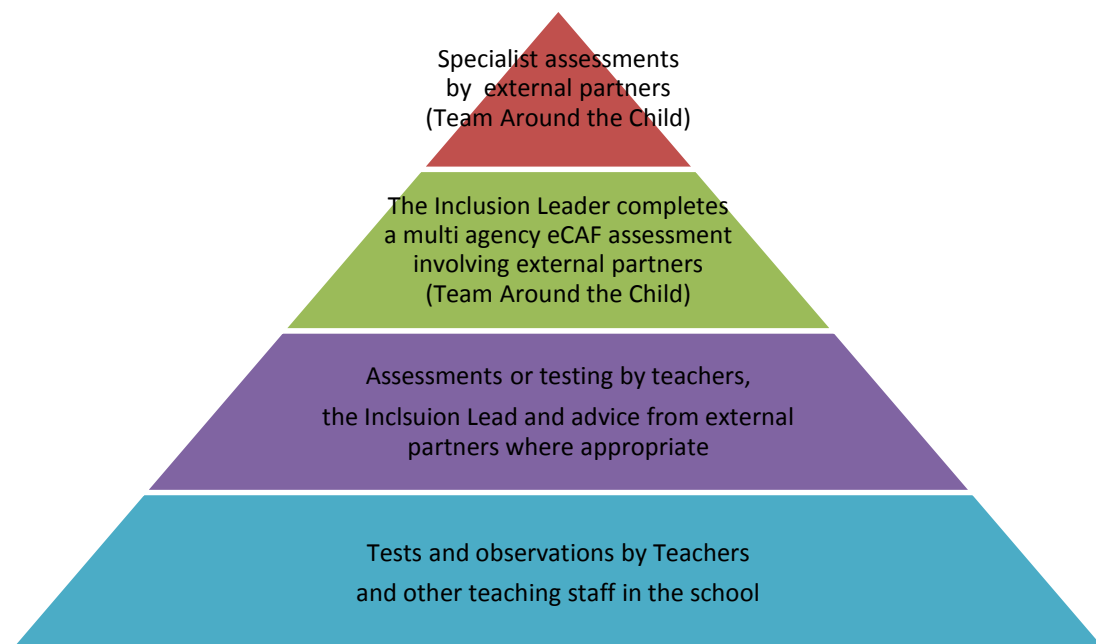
Specialist assessments by external partners (Team Around the Child)

The Inclusion Leader completes a multi agency eCAF assessment involving external partners (Team Around the Child)

Assessments or testing by teachers,

the Inclsuion Lead and advice from external partners where appropriate

Tests and observations by Teachers

and other teaching staff in the school